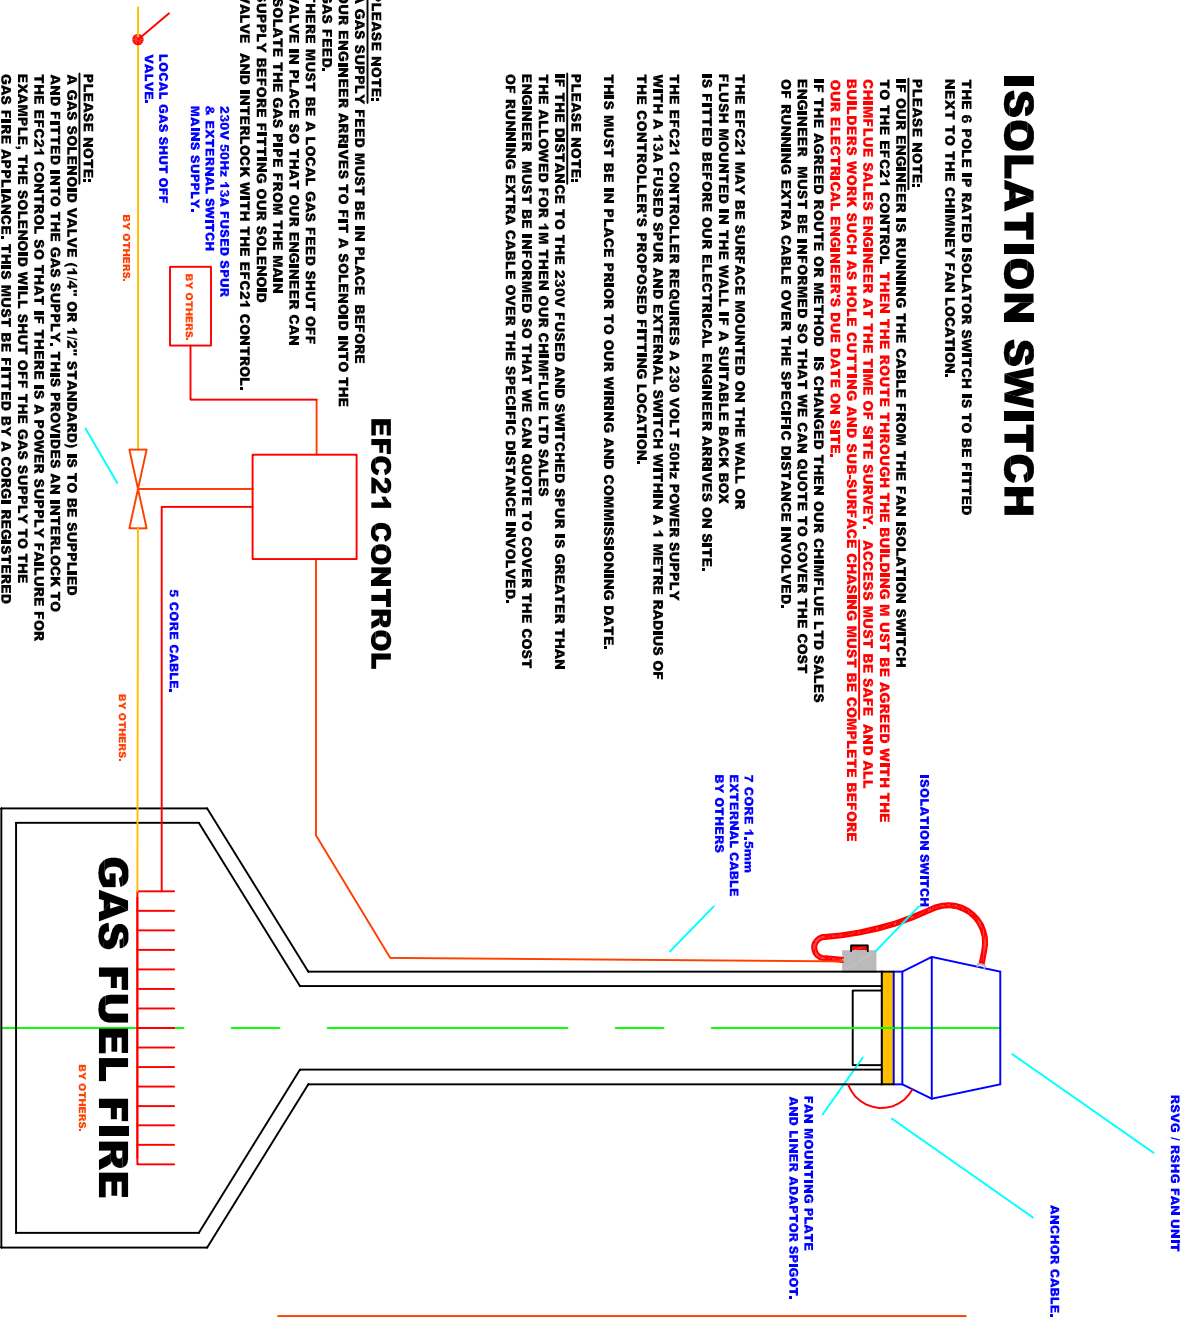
ISOLATION SWITCH

THE 6 POLE IP RATED ISOLATOR SWITCH IS TO BE FITTED NEXT TO THE CHIMNEY FAN LOCATION.

PLEASE NOTE:
IF OUR ENGINEER IS RUNNING THE CABLE FROM THE FAN ISOLATION SWITCH TO THE EFC21 CONTROL THEN THE ROUTE THROUGH THE BUILDING M UST BE AGREED WITH THE CHIMFLUE SALES ENGINEER AT THE TIME OF SITE SURVEY. ACCESS MUST BE SAFE AND ALL BUILDERS WORK SUCH AS HOLE CUTTING AND SUB-SURFACE CHASING MUST BE COMPLETE BEFORE OUR ELECTRICAL ENGINEER'S DUE DATE ON SITE.
IF THE AGREED ROUTE OR METHOD IS CHANGED THEN OUR CHIMFLUE LTD SALES ENGINEER MUST BE INFORMED SO THAT WE CAN QUOTE TO COVER THE COST OF RUNNING EXTRA CABLE OVER THE SPECIFIC DISTANCE INVOLVED.

THE EFC21 MAY BE SURFACE MOUNTED ON THE WALL OR FLUSH MOUNTED IN THE WALL IF A SUITABLE BACK BOX IS FITTED BEFORE OUR ELECTRICAL ENGINEER ARRIVES ON SITE.

THE EFC21 CONTROLLER REQUIRES A 230 VOLT 50Hz POWER SUPPLY WITH A 13A FUSED SPUR AND EXTERNAL SWITCH WITHIN A 1 METRE RADIUS OF THE CONTROLLER'S PROPOSED FITTING LOCATION.

THIS MUST BE IN PLACE PRIOR TO OUR WIRING AND COMMISSIONING DATE.

PLEASE NOTE:
IF THE DISTANCE TO THE 230V FUSED AND SWITCHED SPUR IS GREATER THAN THE ALLOWED FOR 1M THEN OUR CHIMFLUE LTD SALES ENGINEER MUST BE INFORMED SO THAT WE CAN QUOTE TO COVER THE COST OF RUNNING EXTRA CABLE OVER THE SPECIFIC DISTANCE INVOLVED.

PLEASE NOTE:
A GAS SUPPLY FEED MUST BE IN PLACE BEFORE OUR ENGINEER ARRIVES TO FIT A SOLENOID INTO THE GAS FEED.
THERE MUST BE A LOCAL GAS FEED SHUT OFF VALVE IN PLACE SO THAT OUR ENGINEER CAN ISOLATE THE GAS PIPE FROM THE MAIN SUPPLY BEFORE FITTING OUR SOLENOID VALVE AND INTERLOCK WITH THE EFC21 CONTROL.

EFC21 CONTROL

230V 50Hz 13A FUSED SPUR & EXTERNAL SWITCH MAINS SUPPLY.

BY OTHERS.

LOCAL GAS SHUT OFF VALVE.

BY OTHERS.

PLEASE NOTE:
A GAS SOLENOID VALVE (1/4" OR 1/2" STANDARD) IS TO BE SUPPLIED AND FITTED INTO THE GAS SUPPLY. THIS PROVIDES AN INTERLOCK TO THE EFC21 CONTROL SO THAT IF THERE IS A POWER SUPPLY FAILURE FOR EXAMPLE, THE SOLENOID WILL SHUT OFF THE GAS SUPPLY TO THE GAS FIRE APPLIANCE. THIS MUST BE FITTED BY A CORGI REGISTERED

5 CORE CABLE.

BY OTHERS.

ISOLATION SWITCH

7 CORE 1.5mm EXTERNAL CABLE BY OTHERS

GAS FUEL FIRE

BY OTHERS.

RSVG / RSHG FAN UNIT

FAN MOUNTING PLATE AND LINER ADAPTOR SPIGOT.

ANCHOR CABLE.